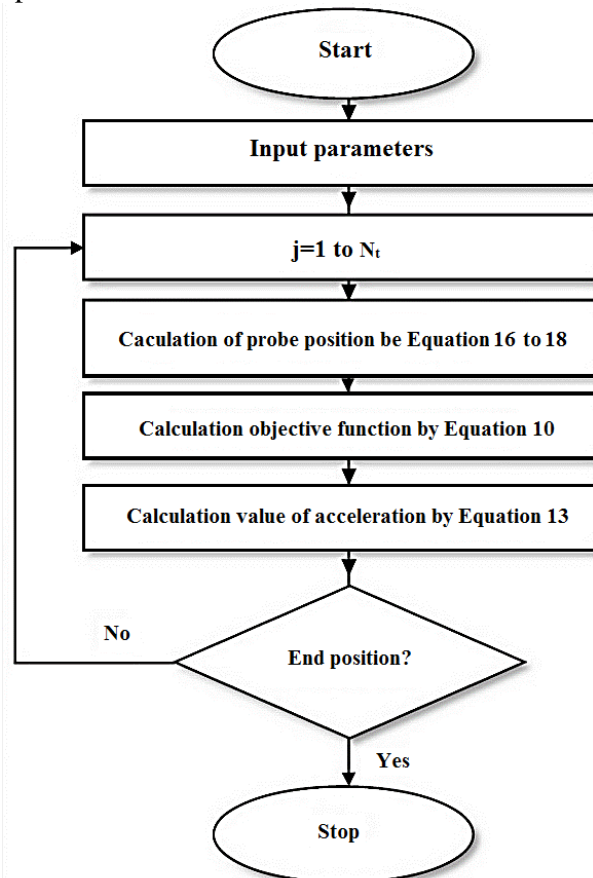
Start

Input parameters

j=1 to $N_t$

Caculation of probe position be Equation 16 to 18

Calculation objective function by Equation 10

Calculation value of acceleration by Equation 13

No

End position?

Yes

Stop